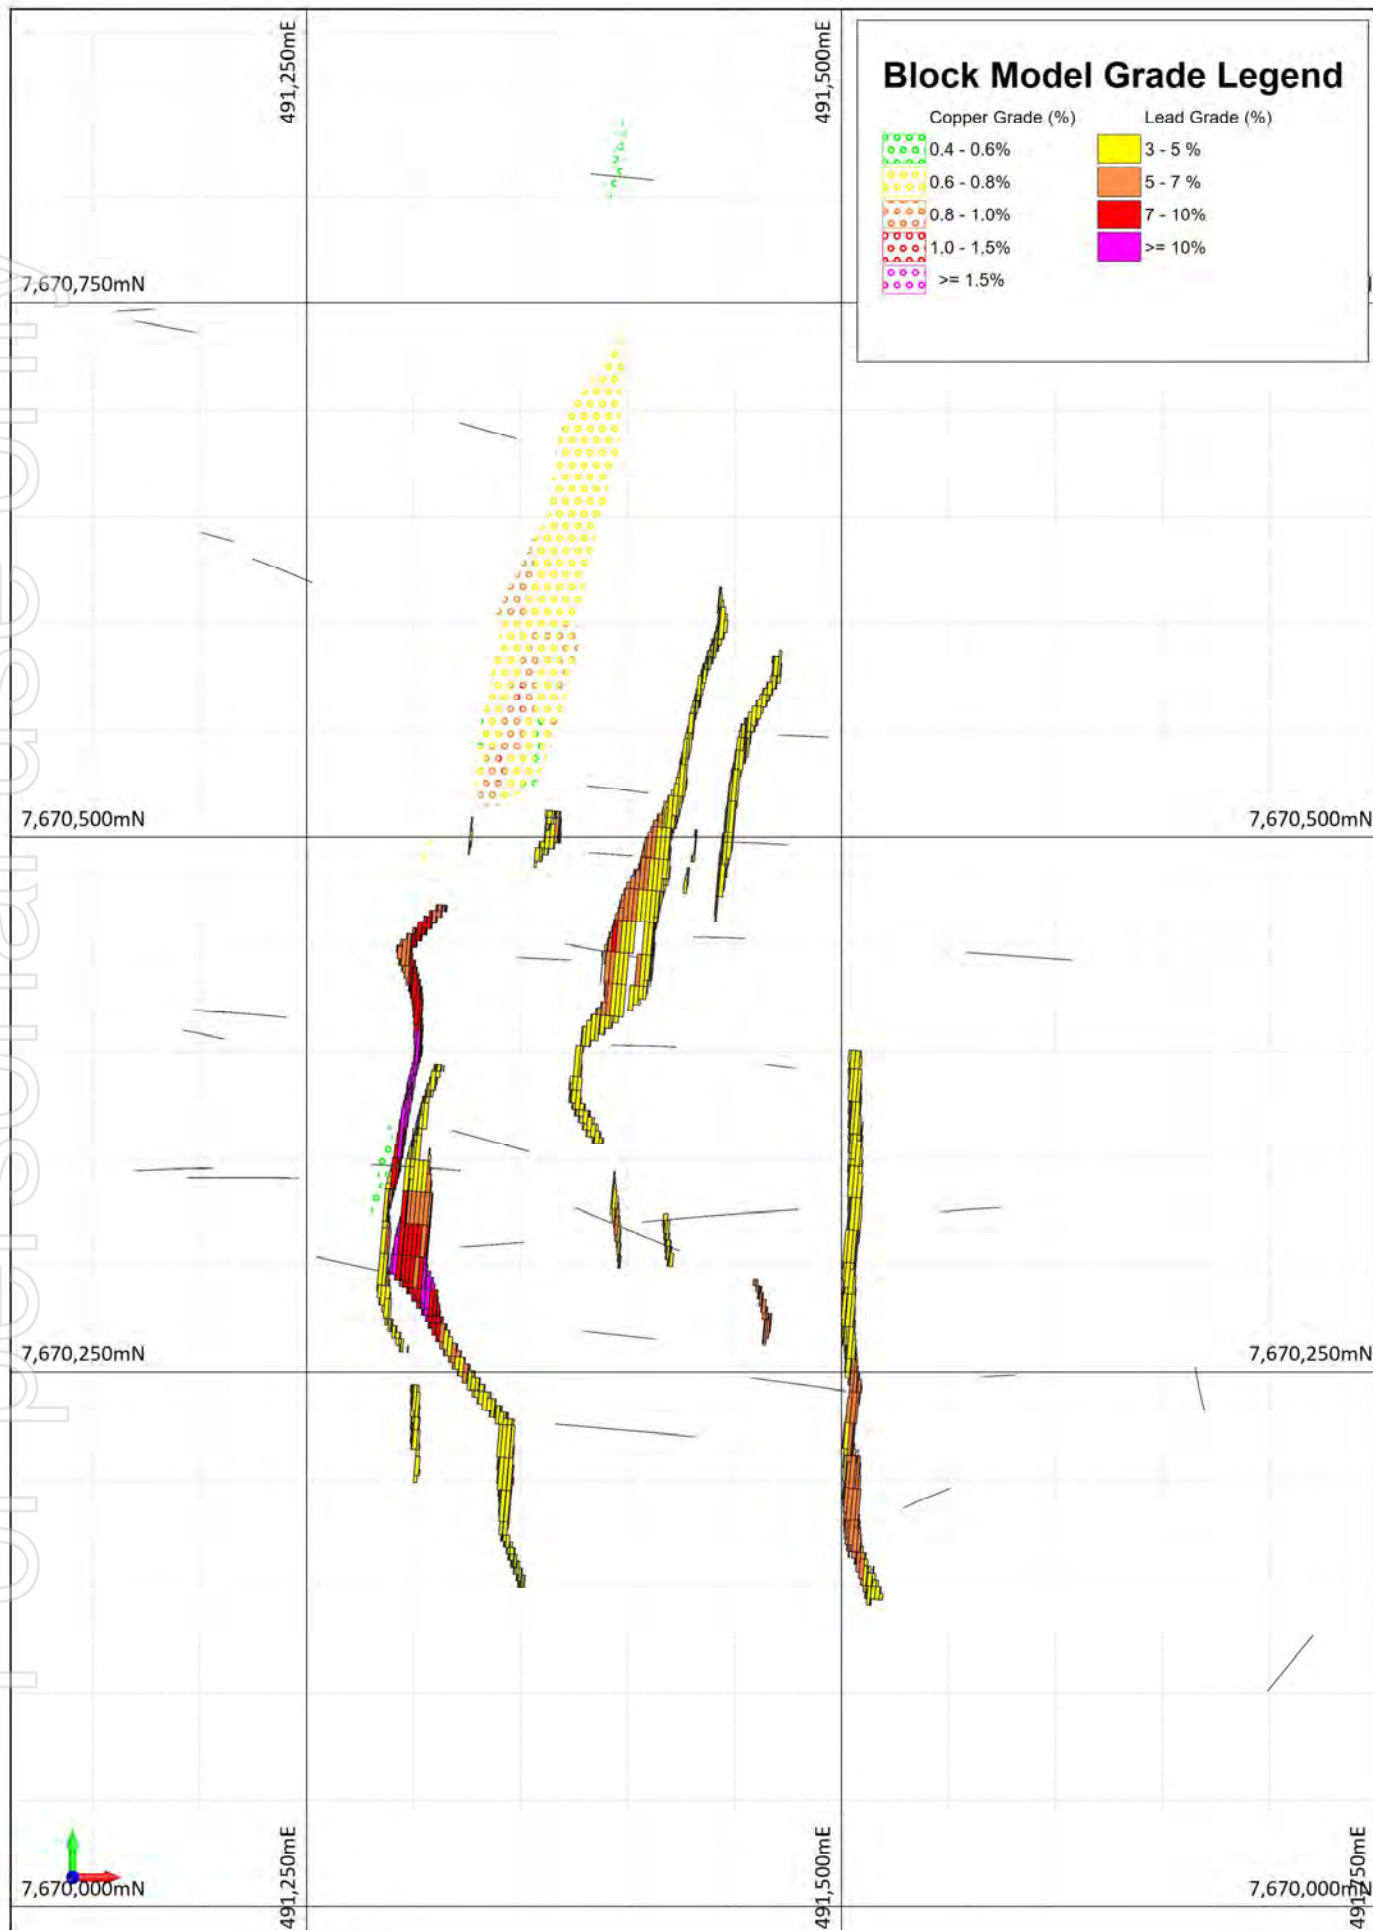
491,250mE

491,500mE

Block Model Grade Legend

Copper Grade (%)
0.4 - 0.6%
0.6 - 0.8%
0.8 - 1.0%
1.0 - 1.5%
>= 1.5%

Lead Grade (%)
3 - 5 %
5 - 7 %
7 - 10%
>= 10%

7,670,750mN

7,670,500mN

7,670,500mN

7,670,250mN

7,670,250mN

7,670,000mN

491,250mE

491,500mE

7,670,000mN

491,750mE